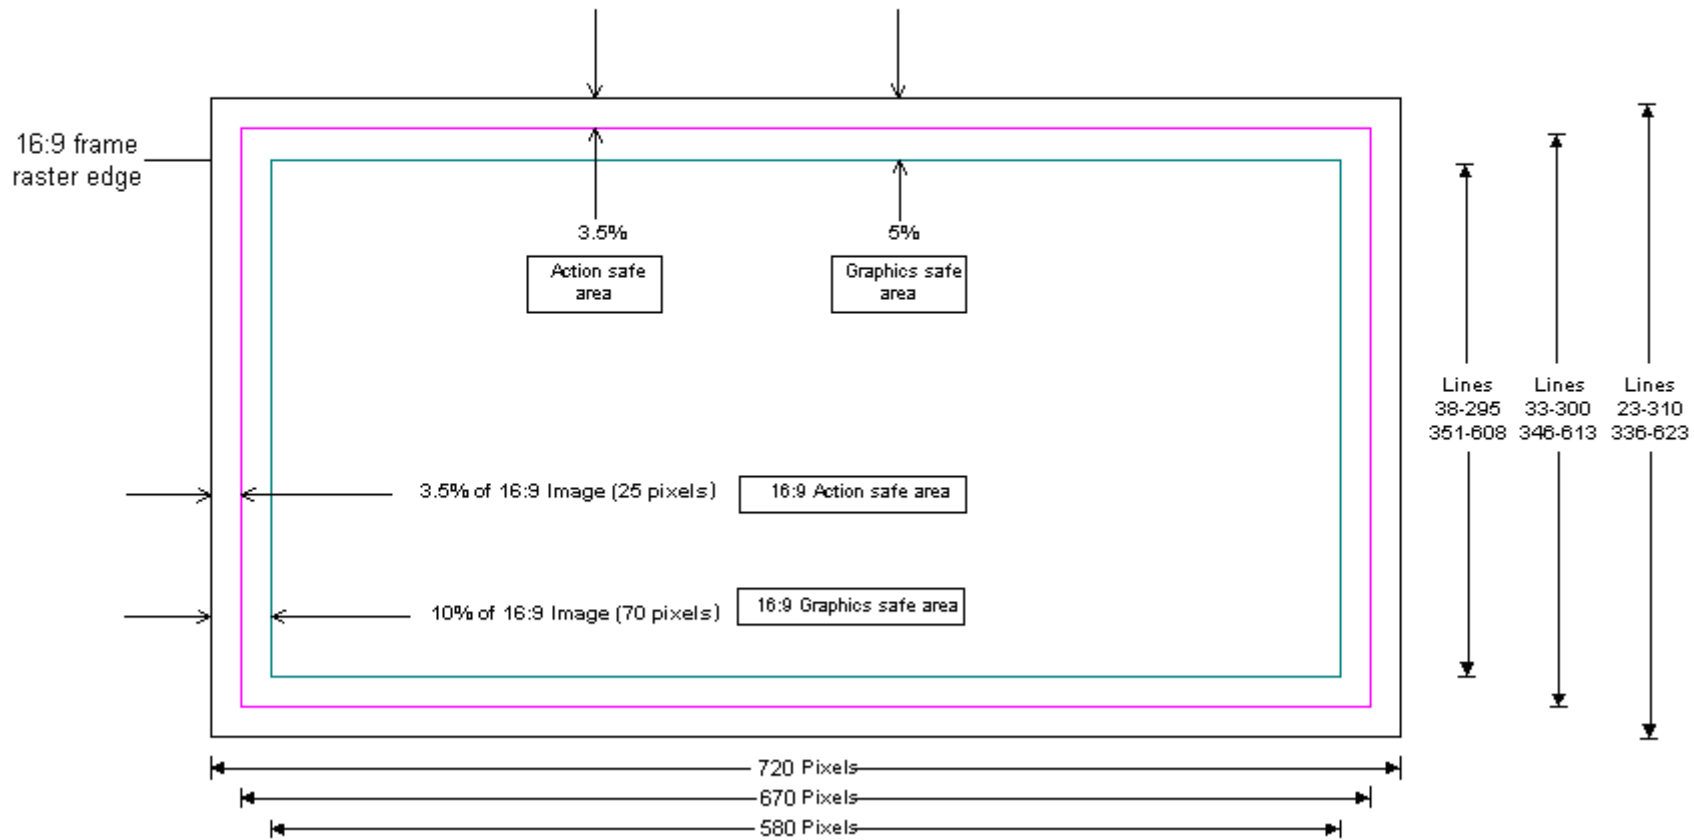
16:9 frame raster edge

3.5%

Action safe area

5%

Graphics safe area

Lines 38-295 351-608

Lines 33-300 346-613

Lines 23-310 336-623

3.5% of 16:9 Image (25 pixels)

16:9 Action safe area

10% of 16:9 Image (70 pixels)

16:9 Graphics safe area

720 Pixels

670 Pixels

580 Pixels